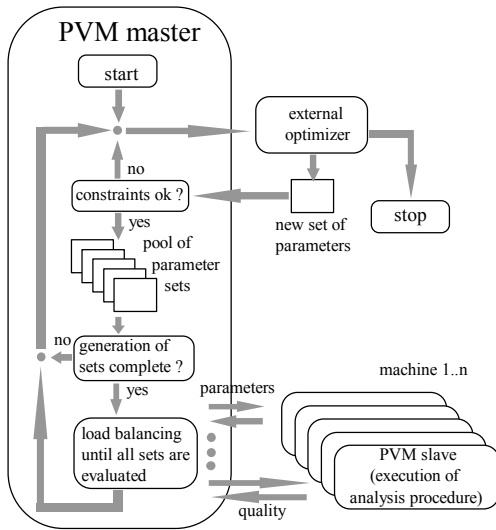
PVM master

start

external optimizer

no

constraints ok ?

new set of parameters

stop

yes

pool of parameter sets

no

generation of sets complete ?

yes

machine 1..n

parameters

load balancing until all sets are evaluated

PVM slave (execution of analysis procedure)

quality